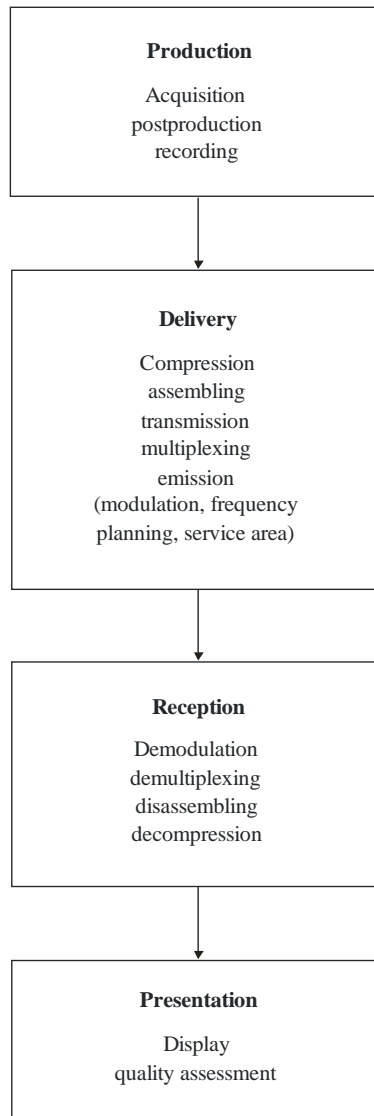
**Production**

Acquisition
postproduction
recording

**Delivery**

Compression
assembling
transmission
multiplexing
emission
(modulation, frequency planning, service area)

**Reception**

Demodulation
demultiplexing
disassembling
decompression

**Presentation**

Display
quality assessment